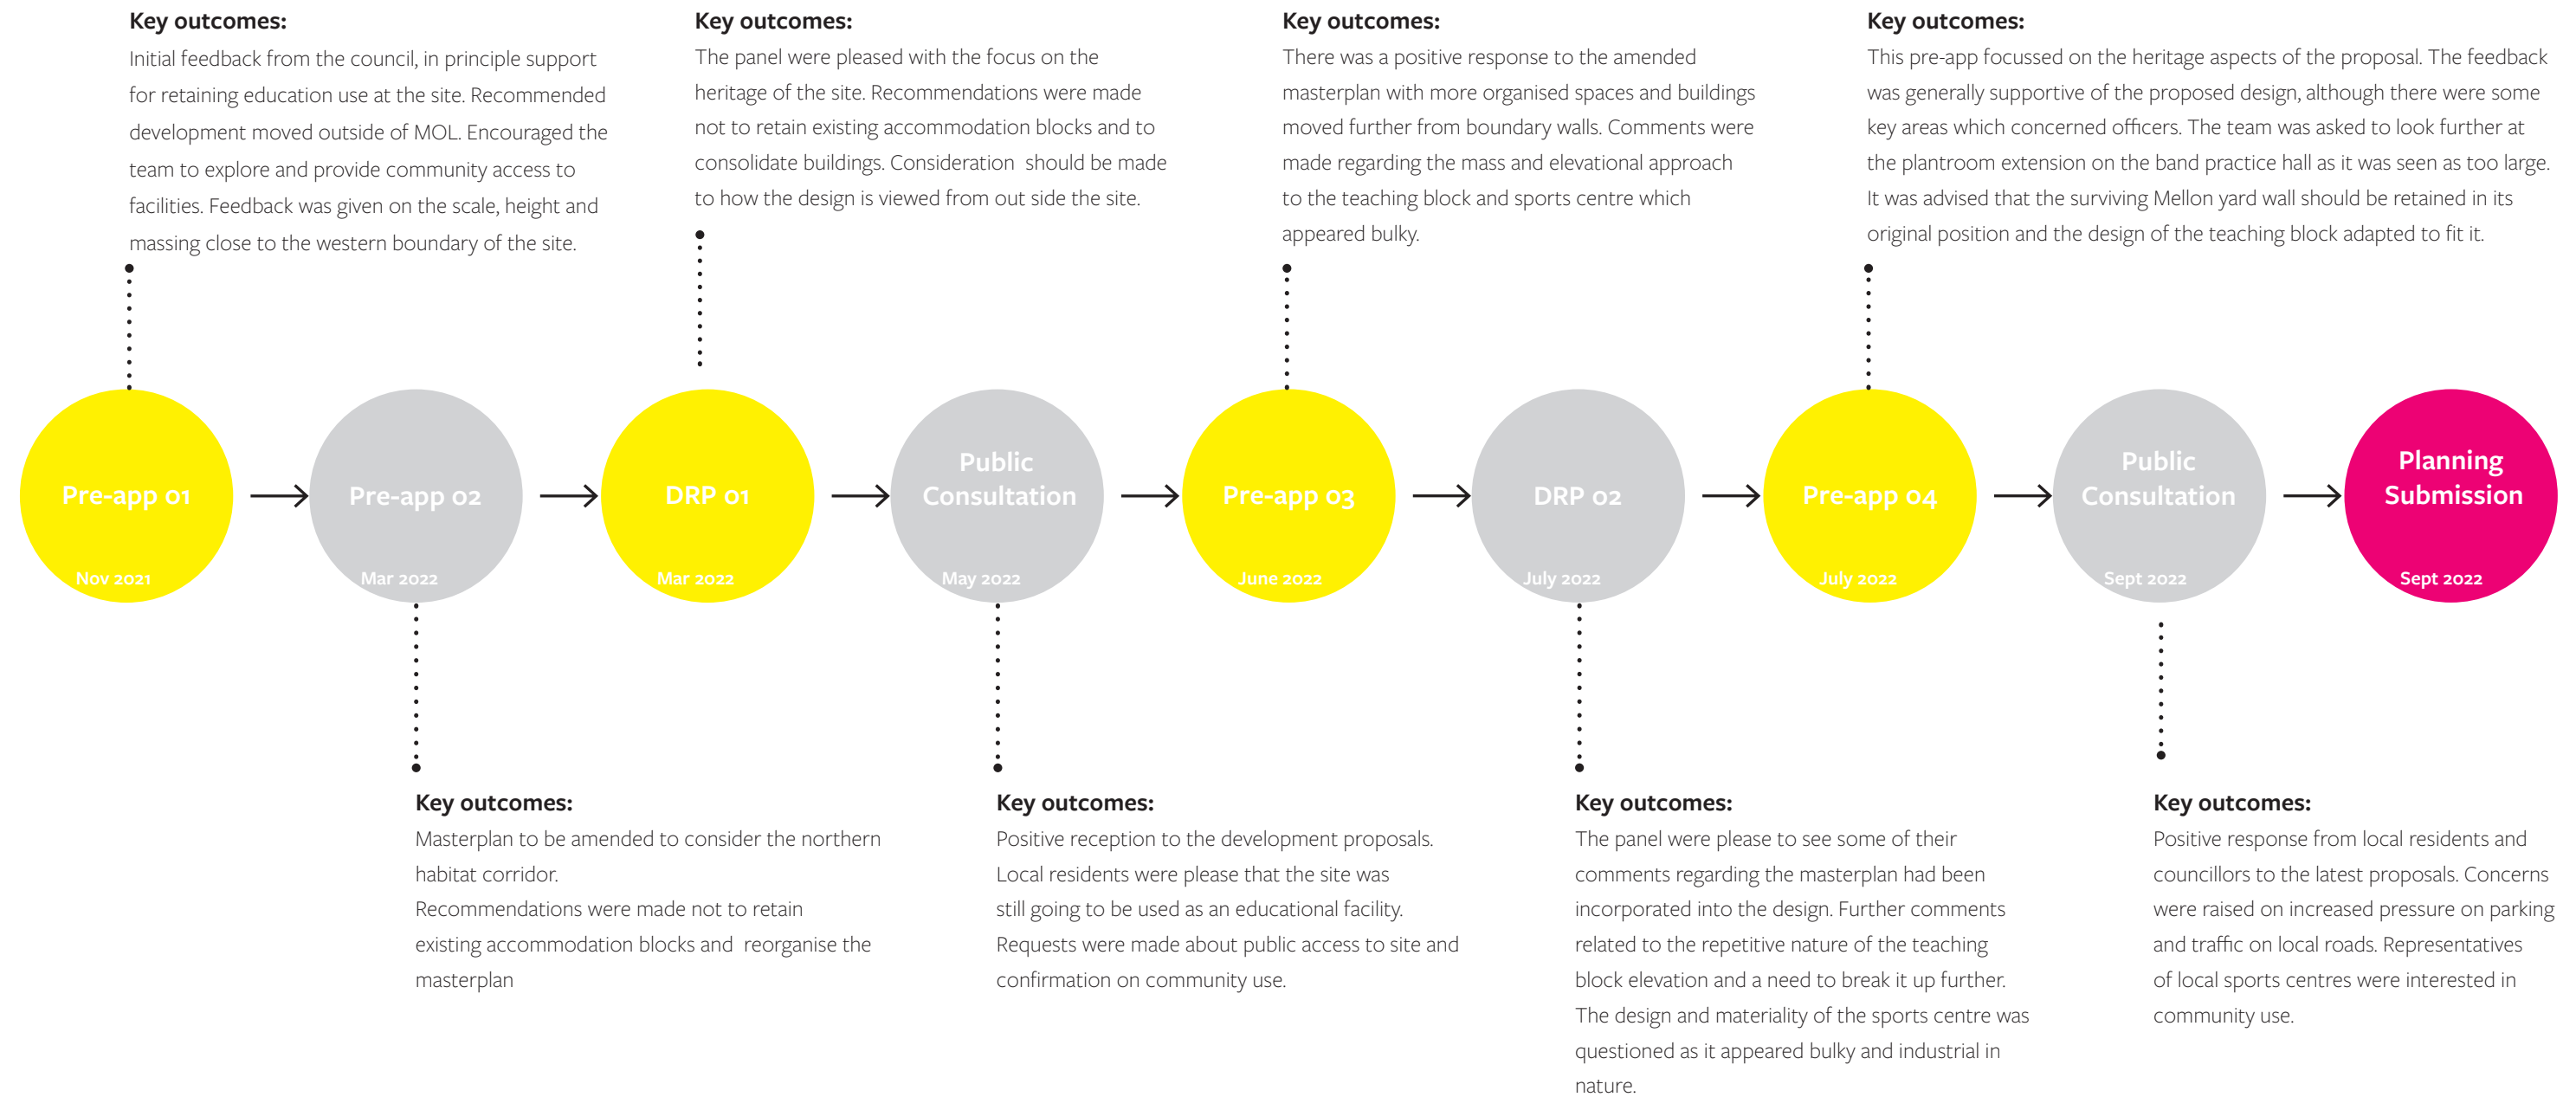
Key outcomes:
Initial feedback from the council, in principle support for retaining education use at the site. Recommended development moved outside of MOL. Encouraged the team to explore and provide community access to facilities. Feedback was given on the scale, height and massing close to the western boundary of the site.

Key outcomes:
The panel were pleased with the focus on the heritage of the site. Recommendations were made not to retain existing accommodation blocks and to consolidate buildings. Consideration should be made to how the design is viewed from out side the site.

Key outcomes:
There was a positive response to the amended masterplan with more organised spaces and buildings moved further from boundary walls. Comments were made regarding the mass and elevational approach to the teaching block and sports centre which appeared bulky.

Key outcomes:
This pre-app focussed on the heritage aspects of the proposal. The feedback was generally supportive of the proposed design, although there were some key areas which concerned officers. The team was asked to look further at the plantroom extension on the band practice hall as it was seen as too large. It was advised that the surviving Mellon yard wall should be retained in its original position and the design of the teaching block adapted to fit it.

Pre-app 01
Nov 2021

Pre-app 02
Mar 2022

DRP 01
Mar 2022

Public Consultation
May 2022

Pre-app 03
June 2022

DRP 02
July 2022

Pre-app 04
July 2022

Public Consultation
Sept 2022

Planning Submission
Sept 2022

Key outcomes:
Masterplan to be amended to consider the northern habitat corridor.
Recommendations were made not to retain existing accommodation blocks and reorganise the masterplan

Key outcomes:
Positive reception to the development proposals. Local residents were please that the site was still going to be used as an educational facility. Requests were made about public access to site and confirmation on community use.

Key outcomes:
The panel were please to see some of their comments regarding the masterplan had been incorporated into the design. Further comments related to the repetitive nature of the teaching block elevation and a need to break it up further. The design and materiality of the sports centre was questioned as it appeared bulky and industrial in nature.

Key outcomes:
Positive response from local residents and councillors to the latest proposals. Concerns were raised on increased pressure on parking and traffic on local roads. Representatives of local sports centres were interested in community use.